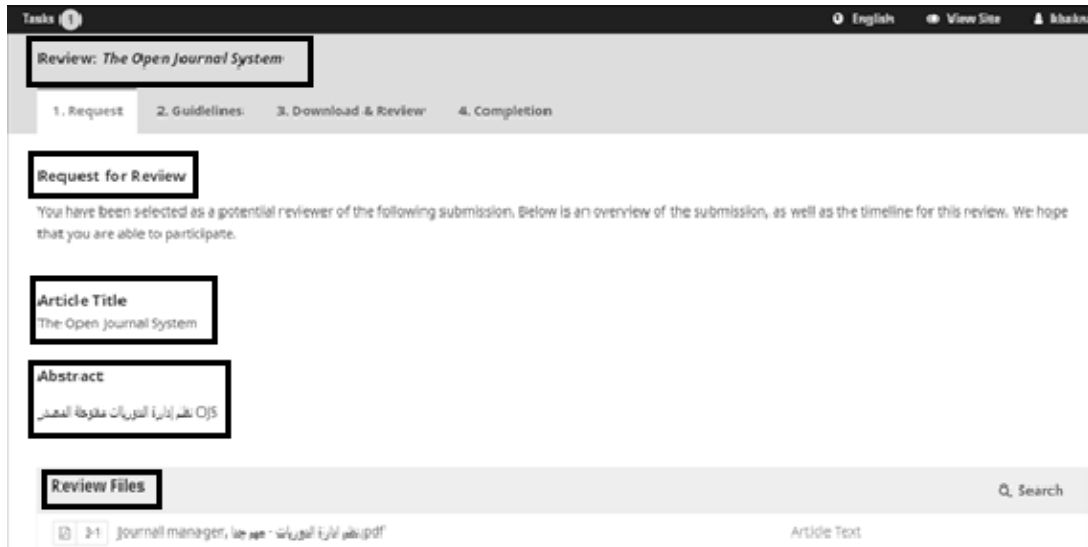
Tasks 1 English View Site bhakm

Review: The Open Journal System

1. Request 2. Guidelines 3. Download & Review 4. Completion

Request for Review

You have been selected as a potential reviewer of the following submission. Below is an overview of the submission, as well as the timeline for this review. We hope that you are able to participate.

Article Title

The Open Journal System

Abstract

OJS نظم إدارة الدوريات مفتوحة المصدر

Review Files

Search

2-1 Journall manager, نظم ادارة الدوريات - مهم جدا.pdf Article Text